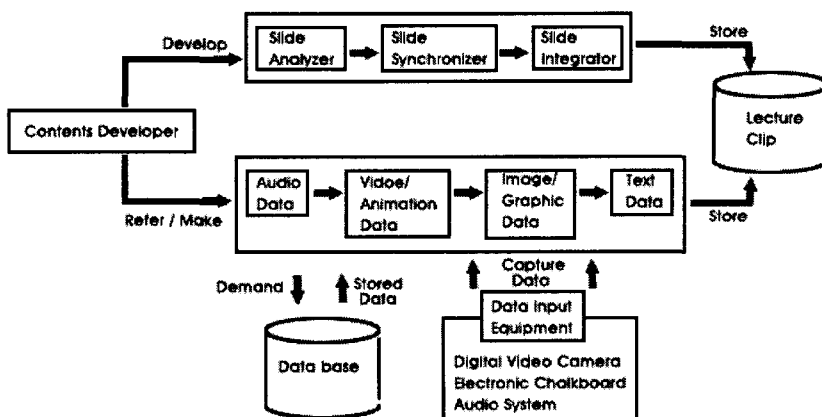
Develop

Slide Analyzer

Slide Synchronizer

Slide Integrator

Store

Lecture Clip

Contents Developer

Refer / Make

Audio Data

Vidoe/ Animation Data

Image/ Graphic Data

Text Data

Store

Demand

Stored Data

Capture Data

Data base

Data Input Equipment

Digital Video Camera
Electronic Chalkboard
Audio System